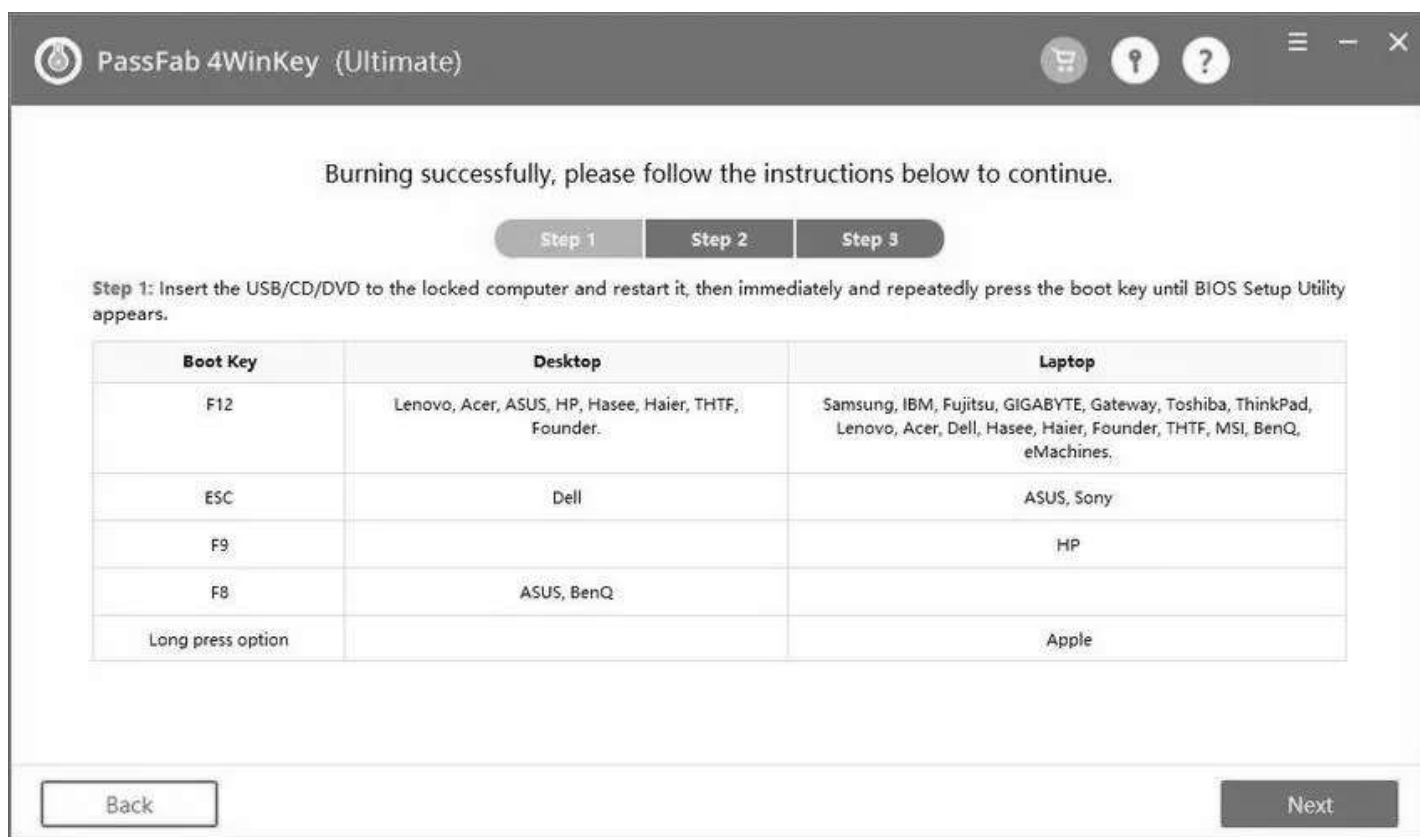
PassFab 4WinKey (Ultimate)

Burning successfully, please follow the instructions below to continue.

Step 1 | Step 2 | Step 3

Step 1: Insert the USB/CD/DVD to the locked computer and restart it, then immediately and repeatedly press the boot key until BIOS Setup Utility appears.

| Boot Key | Desktop | Laptop |
|---|---|---|
| F12 | Lenovo, Acer, ASUS, HP, Hasee, Haier, THTF, Founder. | Samsung, IBM, Fujitsu, GIGABYTE, Gateway, Toshiba, ThinkPad, Lenovo, Acer, Dell, Hasee, Haier, Founder, THTF, MSI, BenQ, eMachines. |
| ESC | Dell | ASUS, Sony |
| F9 | | HP |
| F8 | ASUS, BenQ | |
| Long press option | | Apple |

Back

Next